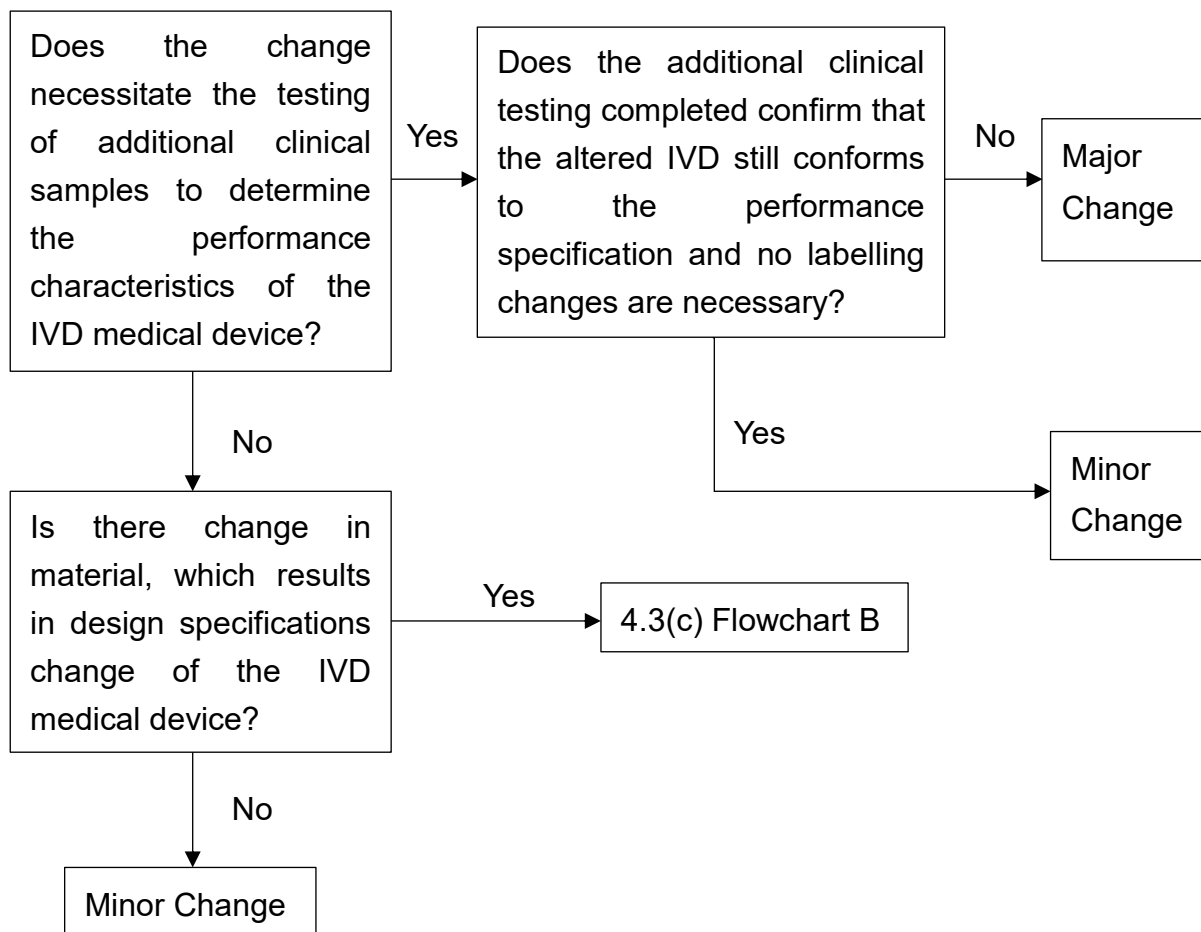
Does the change necessitate the testing of additional clinical samples to determine the performance characteristics of the IVD medical device?

Yes

Does the additional clinical testing completed confirm that the altered IVD still conforms to the performance specification and no labelling changes are necessary?

No

Major Change

Yes

Minor Change

No

Is there change in material, which results in design specifications change of the IVD medical device?

Yes

4.3(c) Flowchart B

No

Minor Change